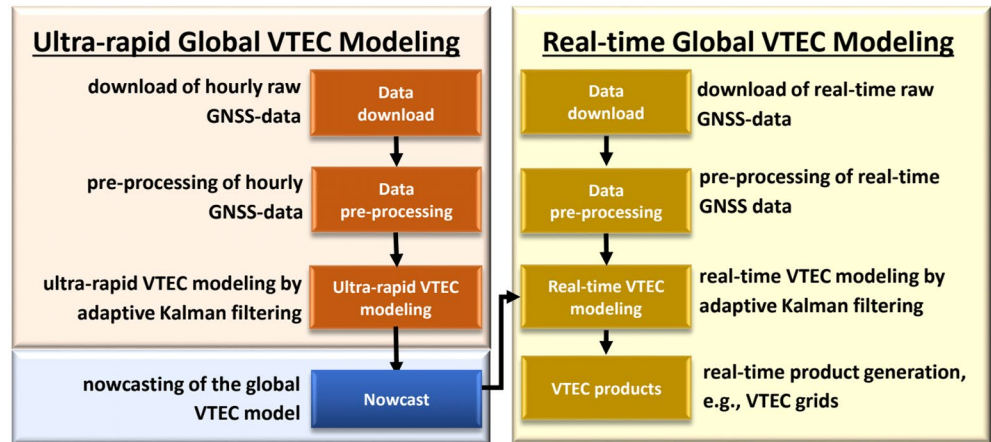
Ultra-rapid Global VTEC Modeling

download of hourly raw GNSS-data

Data download

pre-processing of hourly GNSS-data

Data pre-processing

ultra-rapid VTEC modeling by adaptive Kalman filtering

Ultra-rapid VTEC modeling

nowcasting of the global VTEC model

Nowcast

Real-time Global VTEC Modeling

Data download

download of real-time raw GNSS-data

Data pre-processing

pre-processing of real-time GNSS data

Real-time VTEC modeling

real-time VTEC modeling by adaptive Kalman filtering

VTEC products

real-time product generation, e.g., VTEC grids